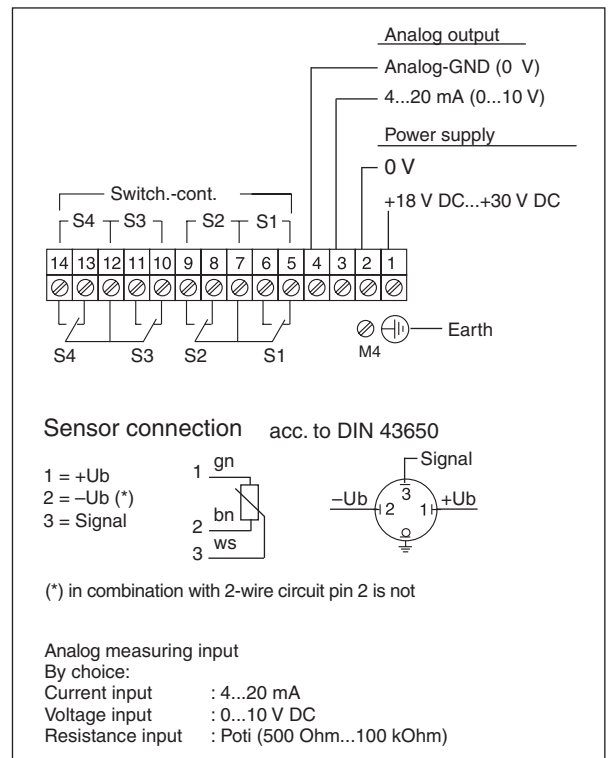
Analog output
Analog-GND (0 V)
4...20 mA (0...10 V)
Power supply
0 V
+18 V DC...+30 V DC

Switch.-cont.
S4 S3 S2 S1

14 13 12 11 10 9 8 7 6 5 4 3 2 1

S4 S3 S2 S1
M4
Earth

Sensor connection acc. to DIN 43650

1 = +Ub
2 = –Ub (*)
3 = Signal

1 gn
2 bn
3 ws

Signal
3
–Ub 2 1 +Ub

(*) in combination with 2-wire circuit pin 2 is not

Analog measuring input
By choice:
Current input : 4...20 mA
Voltage input : 0...10 V DC
Resistance input : Poti (500 Ohm...100 kOhm)